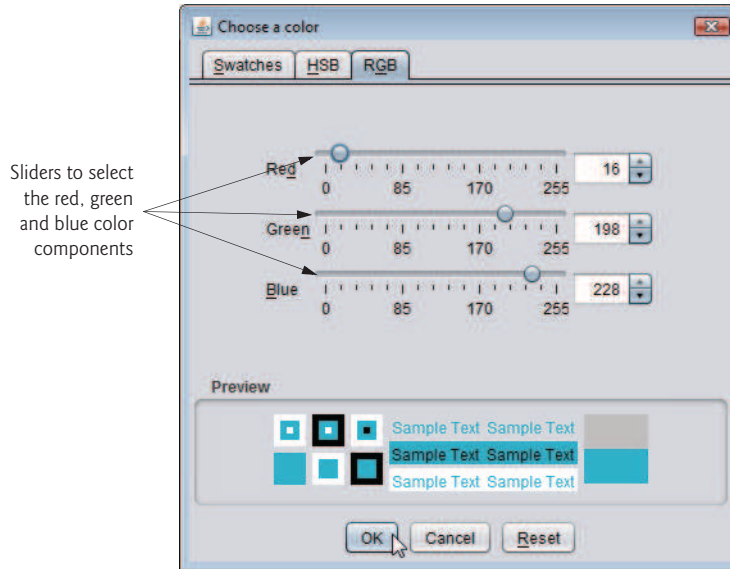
Choose a color

Swatches HSB RGB

Sliders to select the red, green and blue color components

Red
0 85 170 255
16

Green
0 85 170 255
198

Blue
0 85 170 255
228

Preview

Sample Text Sample Text
Sample Text Sample Text
Sample Text Sample Text

OK Cancel Reset